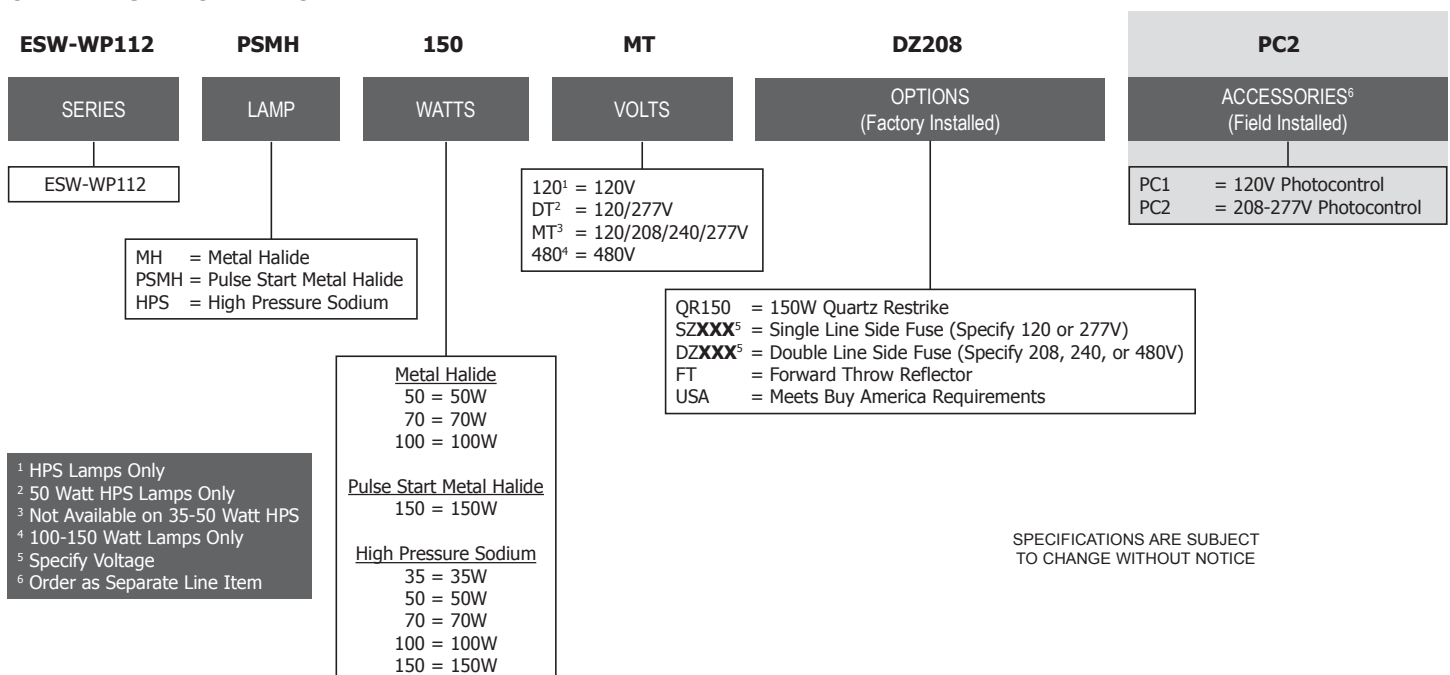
ESW-WP112 PSMH 150 MT DZ208 PC2

SERIES

ESW-WP112

LAMP

MH = Metal Halide
PSMH = Pulse Start Metal Halide
HPS = High Pressure Sodium

WATTS

Metal Halide
50 = 50W
70 = 70W
100 = 100W

Pulse Start Metal Halide
150 = 150W

High Pressure Sodium
35 = 35W
50 = 50W
70 = 70W
100 = 100W
150 = 150W

VOLTS

$120^1$ = 120V
$DT^2$ = 120/277V
$MT^3$ = 120/208/240/277V
$480^4$ = 480V

OPTIONS
(Factory Installed)

QR150 = 150W Quartz Restrike
$SZXXX^5$ = Single Line Side Fuse (Specify 120 or 277V)
$DZXXX^5$ = Double Line Side Fuse (Specify 208, 240, or 480V)
FT = Forward Throw Reflector
USA = Meets Buy America Requirements

ACCESSORIES$^6$
(Field Installed)

PC1 = 120V Photocontrol
PC2 = 208-277V Photocontrol

$^1$ HPS Lamps Only
$^2$ 50 Watt HPS Lamps Only
$^3$ Not Available on 35-50 Watt HPS
$^4$ 100-150 Watt Lamps Only
$^5$ Specify Voltage
$^6$ Order as Separate Line Item

SPECIFICATIONS ARE SUBJECT TO CHANGE WITHOUT NOTICE